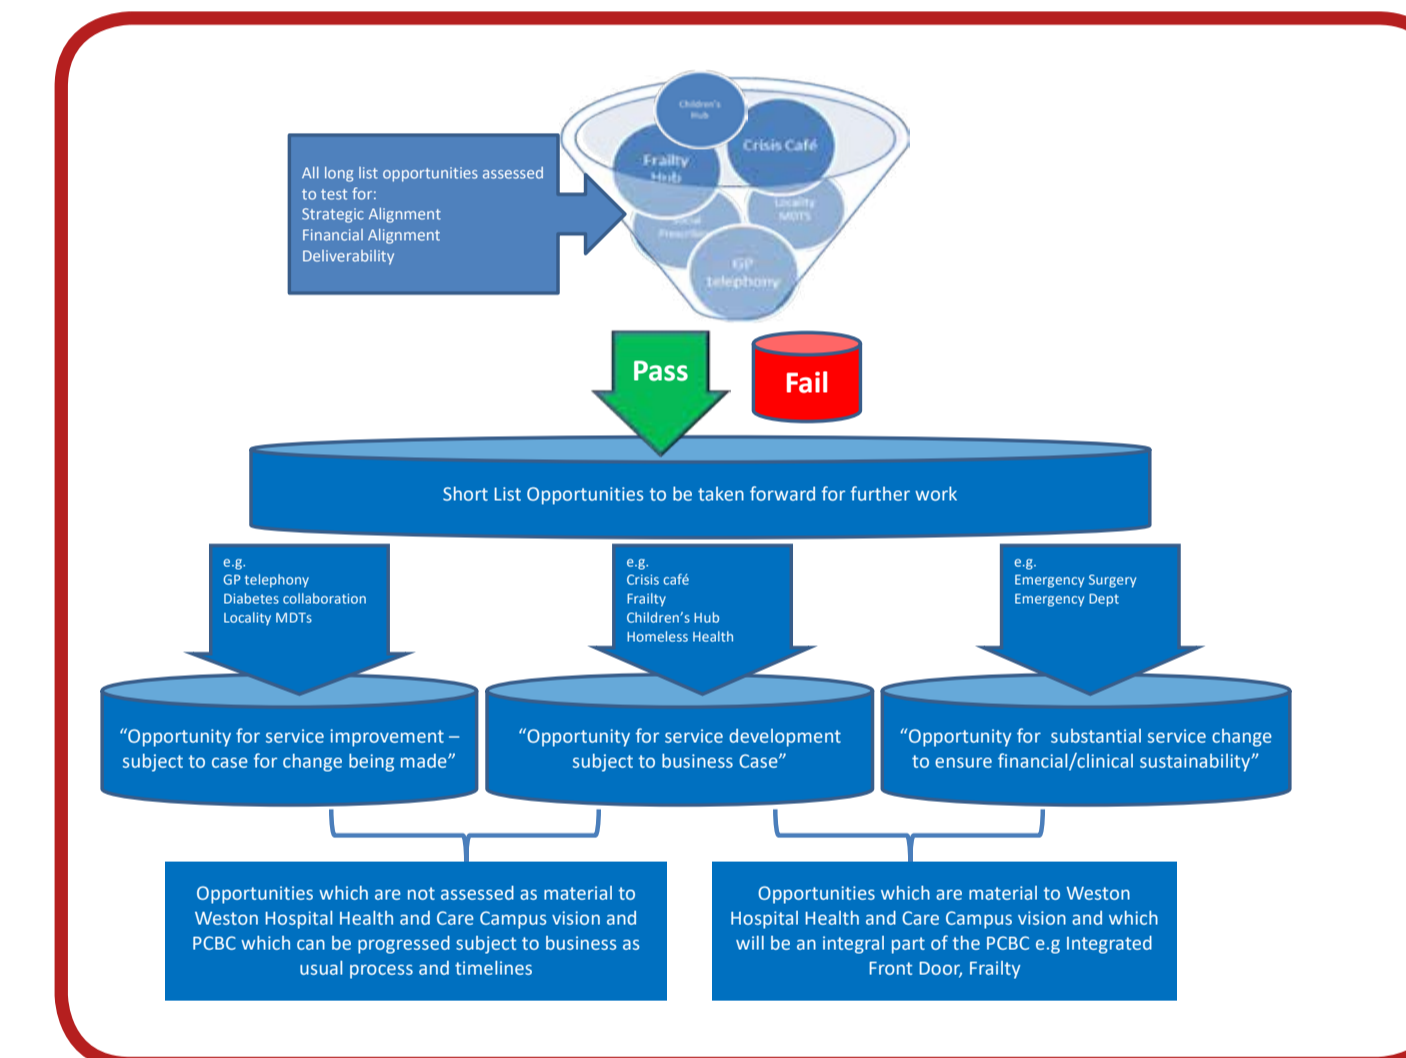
All long list opportunities assessed to test for:
Strategic Alignment
Financial Alignment
Deliverability

Children's Hub

Crisis Café

Frailty Hub

Social Prescribing

Locality MDTs

GP telephony

Pass

Fail

Short List Opportunities to be taken forward for further work

e.g.
GP telephony
Diabetes collaboration
Locality MDTs

e.g.
Crisis café
Frailty
Children's Hub
Homeless Health

e.g.
Emergency Surgery
Emergency Dept

"Opportunity for service improvement – subject to case for change being made"

"Opportunity for service development subject to business Case"

"Opportunity for substantial service change to ensure financial/clinical sustainability"

Opportunities which are not assessed as material to Weston Hospital Health and Care Campus vision and PCBC which can be progressed subject to business as usual process and timelines

Opportunities which are material to Weston Hospital Health and Care Campus vision and which will be an integral part of the PCBC e.g Integrated Front Door, Frailty